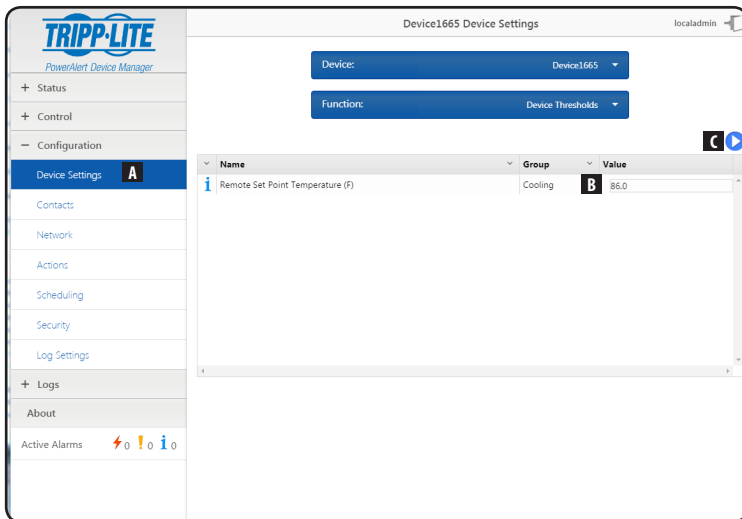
TRIPP·LITE
PowerAlert Device Manager

+ Status
+ Control
− Configuration
Device Settings A
Contacts
Network
Actions
Scheduling
Security
Log Settings
+ Logs
About
Active Alarms 0 0 0

Device1665 Device Settings
localadmin

Device: Device1665
Function: Device Thresholds

C

| Name | Group | Value |
|---|---|---|
| Remote Set Point Temperature (F) | Cooling | B 86.0 |